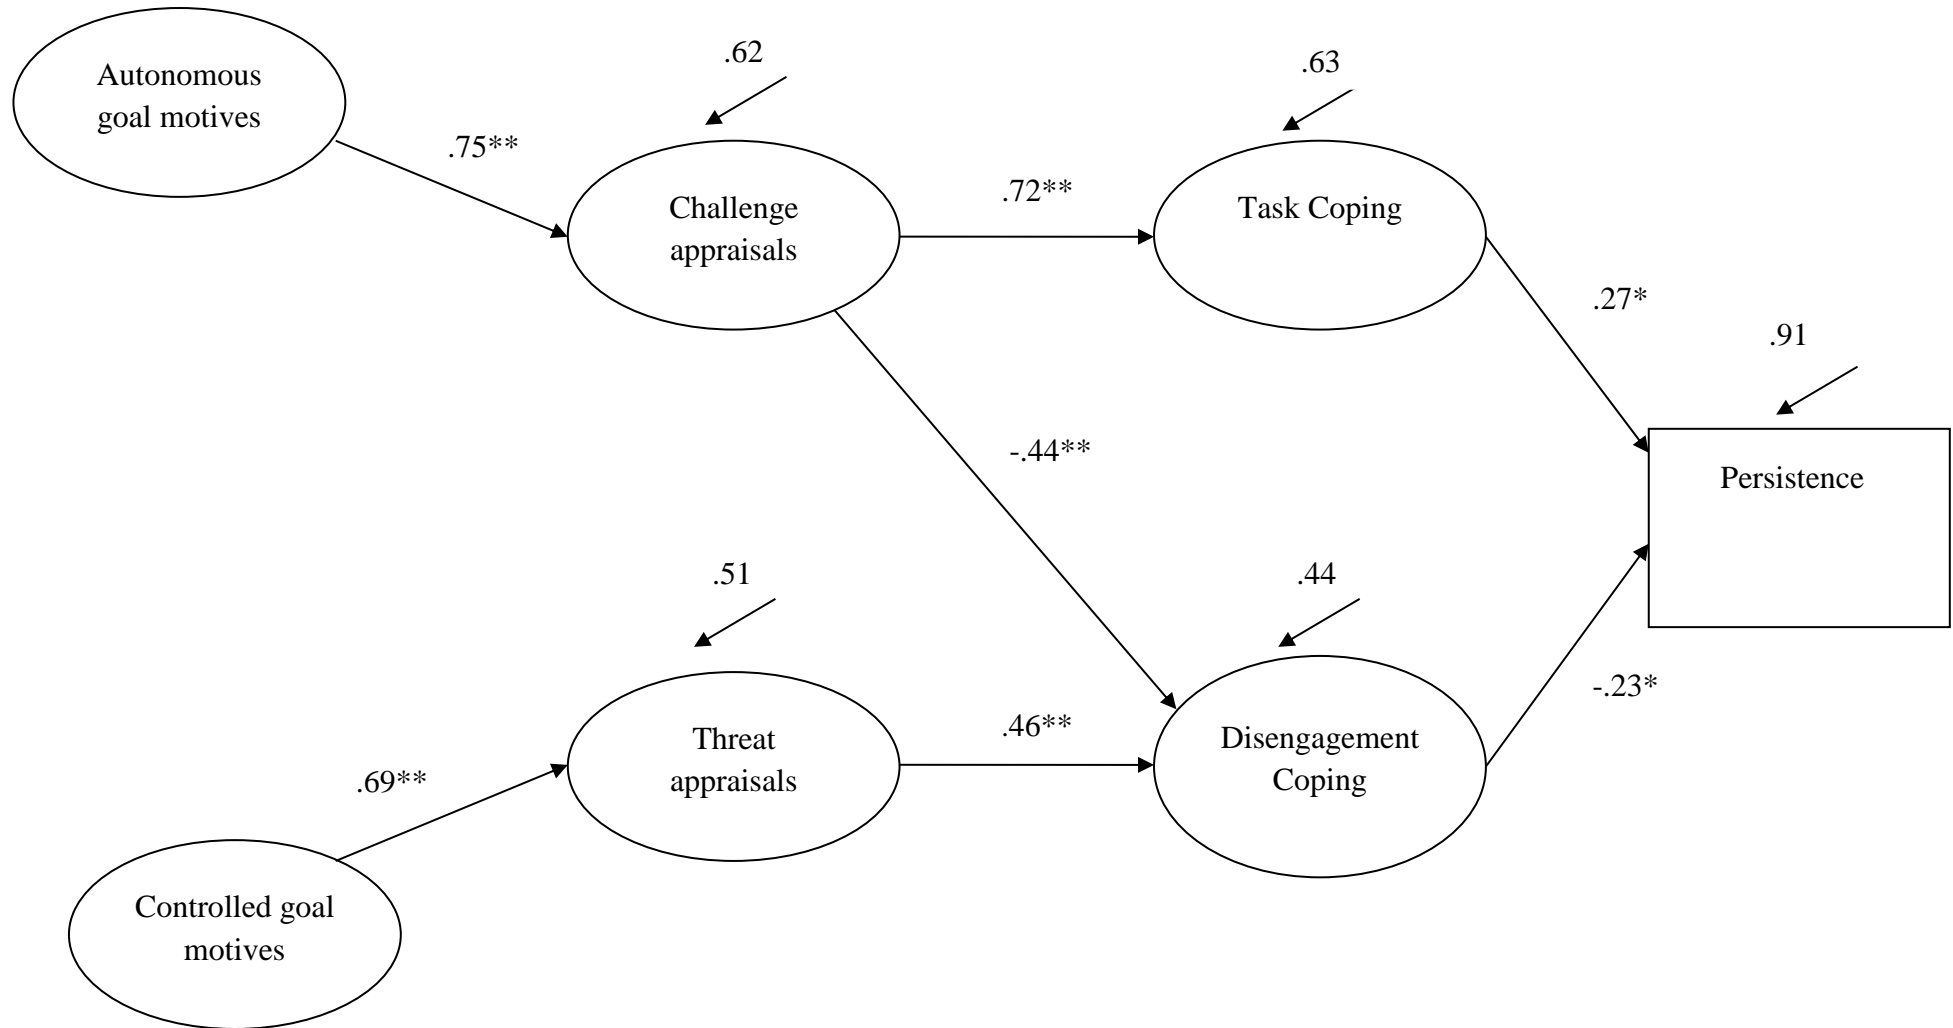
Autonomous goal motives

.62

.63

.75**

Challenge appraisals

.72**

Task Coping

.27*

.91

-.44**

Persistence

.51

.44

-.23*

Threat appraisals

.46**

Disengagement Coping

.69**

Controlled goal motives